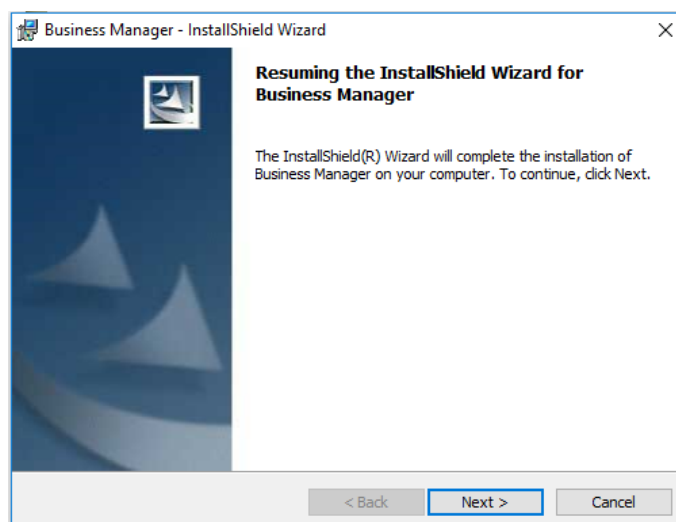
Business Manager - InstallShield Wizard

×

Resuming the InstallShield Wizard for Business Manager

The InstallShield(R) Wizard will complete the installation of Business Manager on your computer. To continue, click Next.

< Back

Next >

Cancel